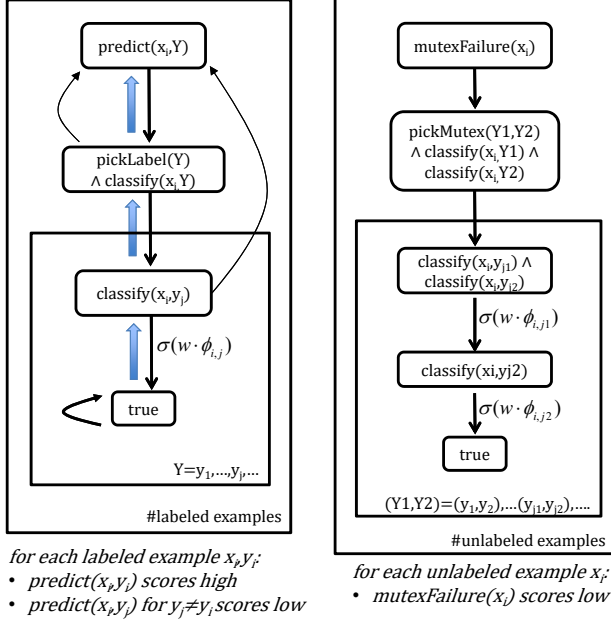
predict($x_i$,Y)

pickLabel(Y) ∧ classify($x_i$,Y)

classify($x_i$,$y_j$)

$\sigma(w \cdot \phi_{i,j})$

true

Y=$y_1$,...,$y_j$,...

#labeled examples

for each labeled example $x_i$,$y_i$:
• predict($x_i$,$y_i$) scores high
• predict($x_i$,$y_j$) for $y_j \neq y_i$ scores low

mutexFailure($x_i$)

pickMutex(Y1,Y2) ∧ classify($x_i$,Y1) ∧ classify($x_i$,Y2)

classify($x_i$,$y_{j1}$) ∧ classify($x_i$,$y_{j2}$)

$\sigma(w \cdot \phi_{i,j1})$

classify(xi,yj2)

$\sigma(w \cdot \phi_{i,j2})$

true

(Y1,Y2)=($y_1$,$y_2$),...($y_{j1}$,$y_{j2}$),....

#unlabeled examples

for each unlabeled example $x_i$:
• mutexFailure($x_i$) scores low